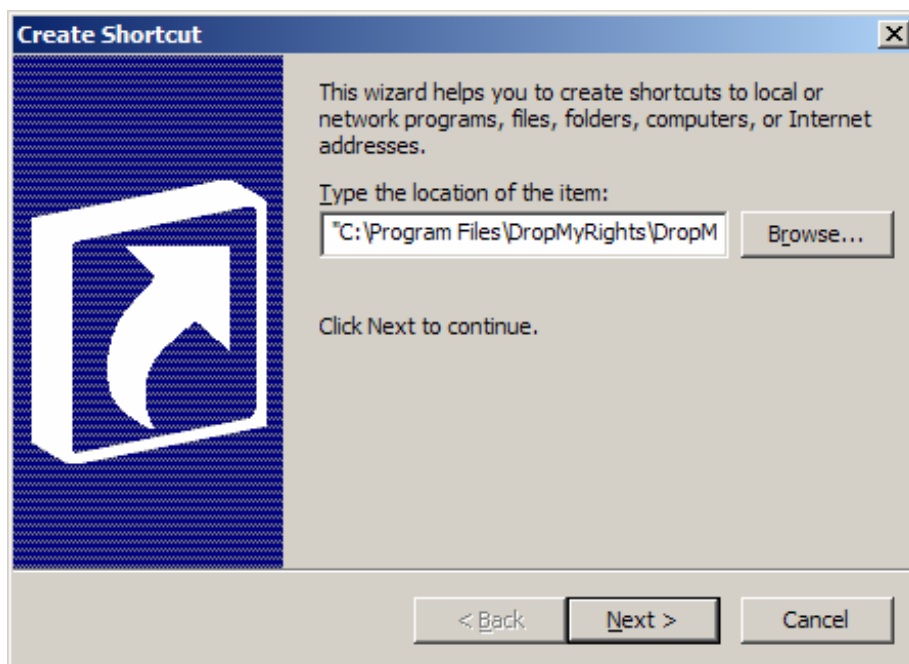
Create Shortcut

This wizard helps you to create shortcuts to local or network programs, files, folders, computers, or Internet addresses.

Type the location of the item:

"C:\Program Files\DropMyRights\DropM

Browse...

Click Next to continue.

< Back

Next >

Cancel